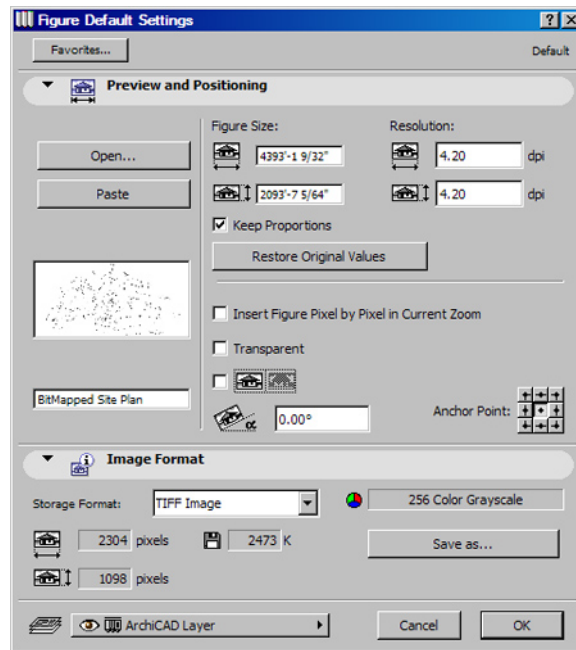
Figure Default Settings

?
X

Favorites...

Default

Preview and Positioning

Figure Size:

Resolution:

Open...

4393'-1 9/32"

4.20

dpi

Paste

2093'-7 5/64"

4.20

dpi

Keep Proportions

Restore Original Values

Insert Figure Pixel by Pixel in Current Zoom

Transparent

BitMapped Site Plan

0.00°

Anchor Point:

Image Format

Storage Format:

TIFF Image

256 Color Grayscale

2304 pixels

2473 K

Save as...

1098 pixels

ArchiCAD Layer

Cancel

OK